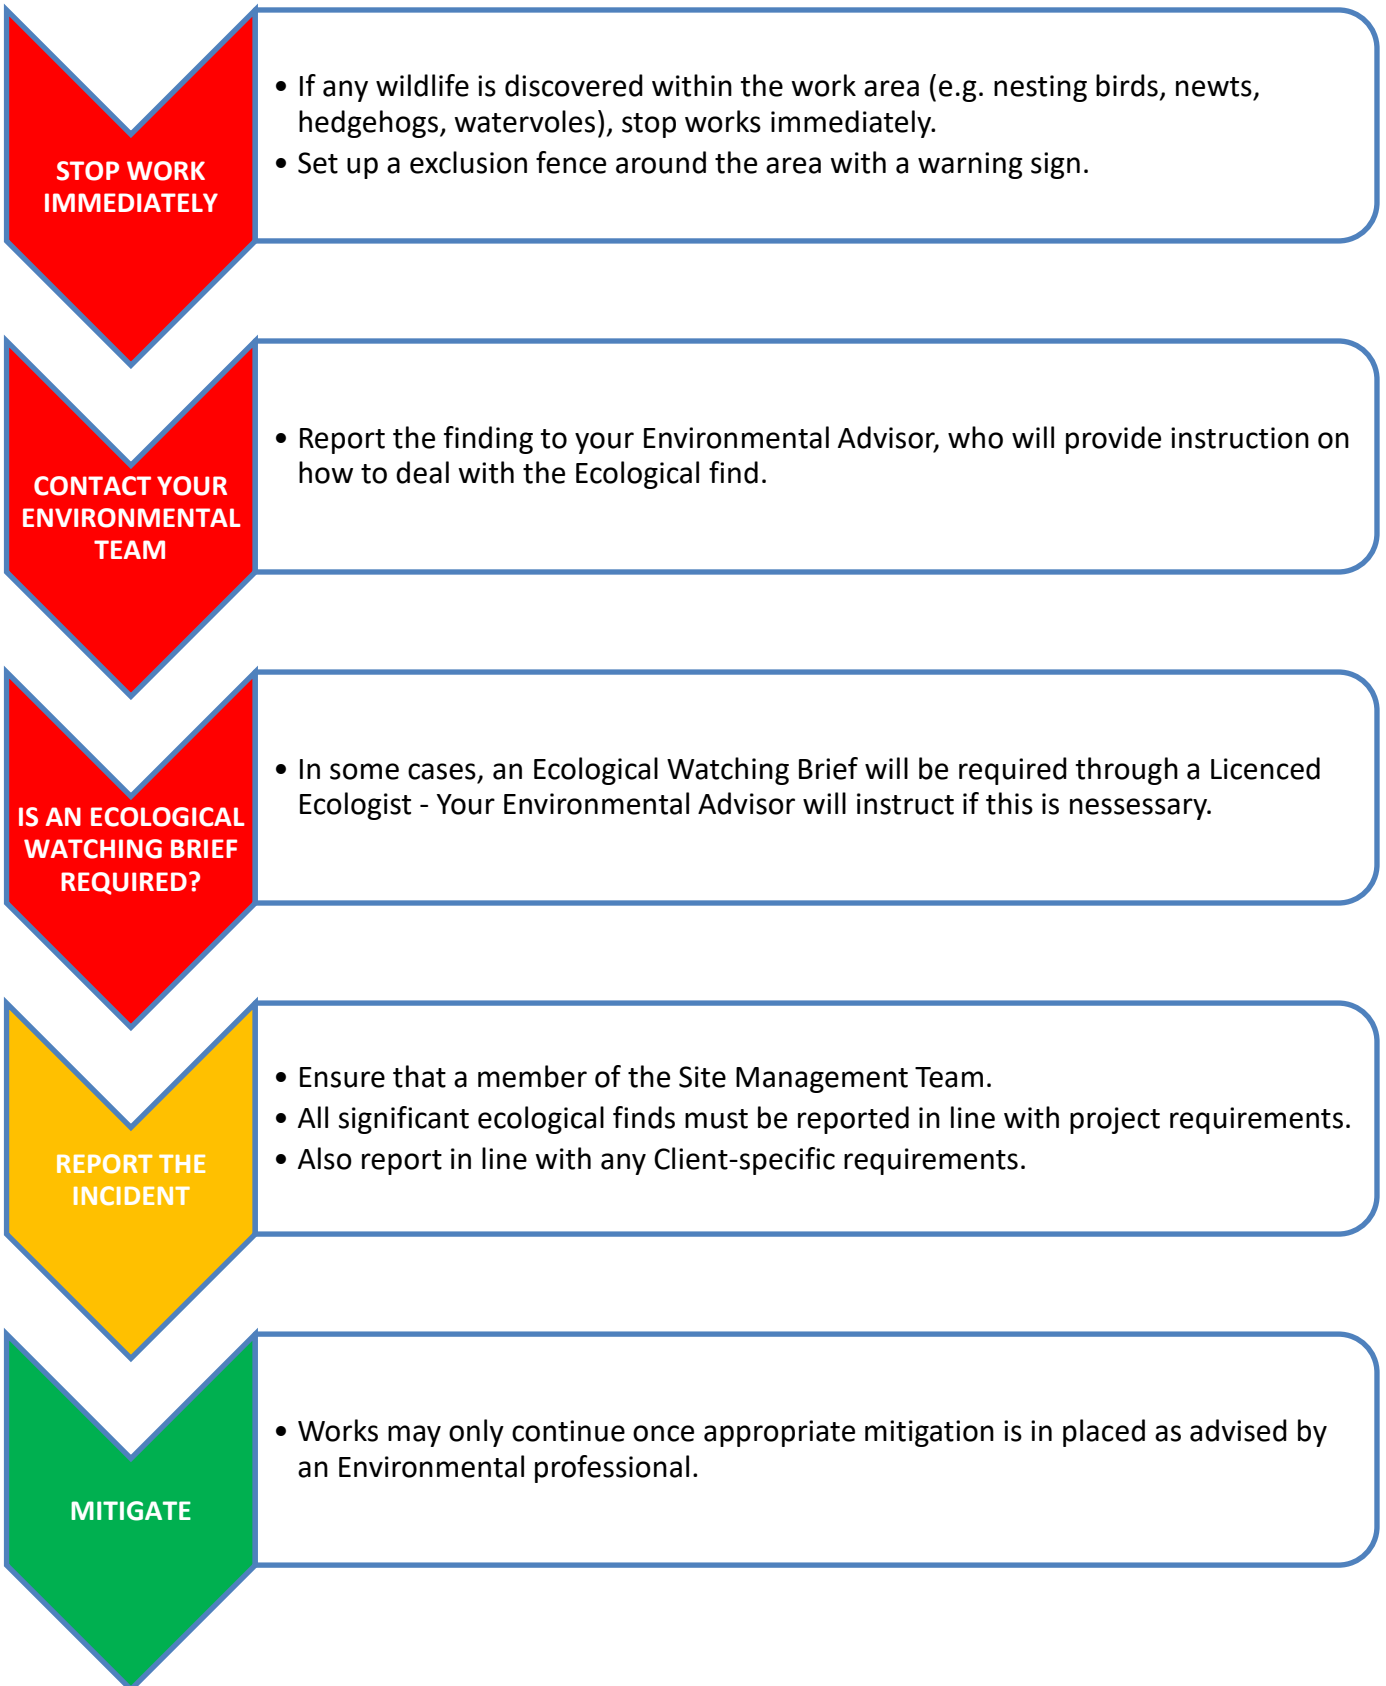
STOP WORK IMMEDIATELY

• If any wildlife is discovered within the work area (e.g. nesting birds, newts, hedgehogs, watervoles), stop works immediately.
• Set up a exclusion fence around the area with a warning sign.

CONTACT YOUR ENVIRONMENTAL TEAM

• Report the finding to your Environmental Advisor, who will provide instruction on how to deal with the Ecological find.

IS AN ECOLOGICAL WATCHING BRIEF REQUIRED?

• In some cases, an Ecological Watching Brief will be required through a Licenced Ecologist - Your Environmental Advisor will instruct if this is nessessary.

REPORT THE INCIDENT

• Ensure that a member of the Site Management Team.
• All significant ecological finds must be reported in line with project requirements.
• Also report in line with any Client-specific requirements.

MITIGATE

• Works may only continue once appropriate mitigation is in placed as advised by an Environmental professional.